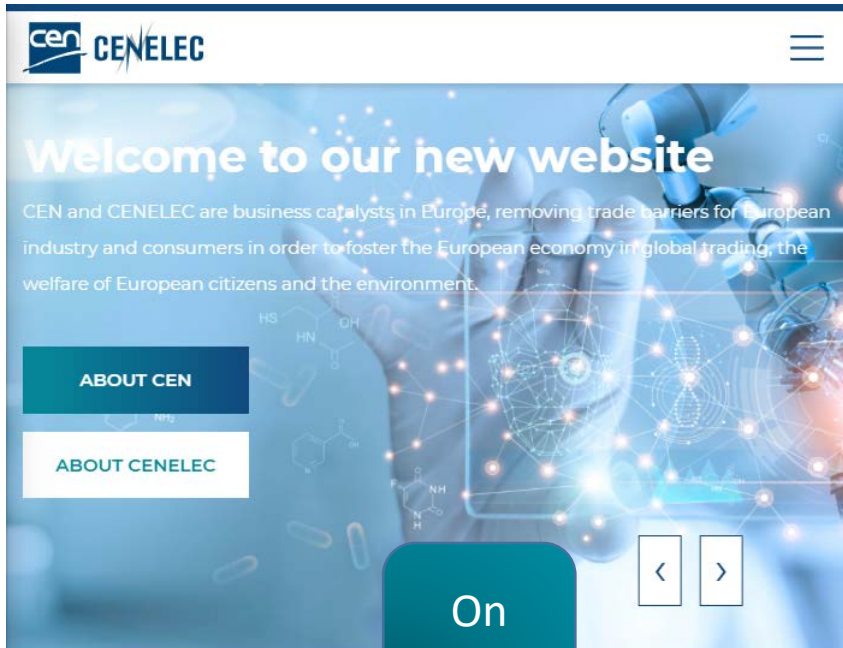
cen CENELEC

Welcome to our new website

CEN and CENELEC are business catalysts in Europe, removing trade barriers for European industry and consumers in order to foster the European economy in global trading, the welfare of European citizens and the environment.

ABOUT CEN

ABOUT CENELEC

‹ ›

On